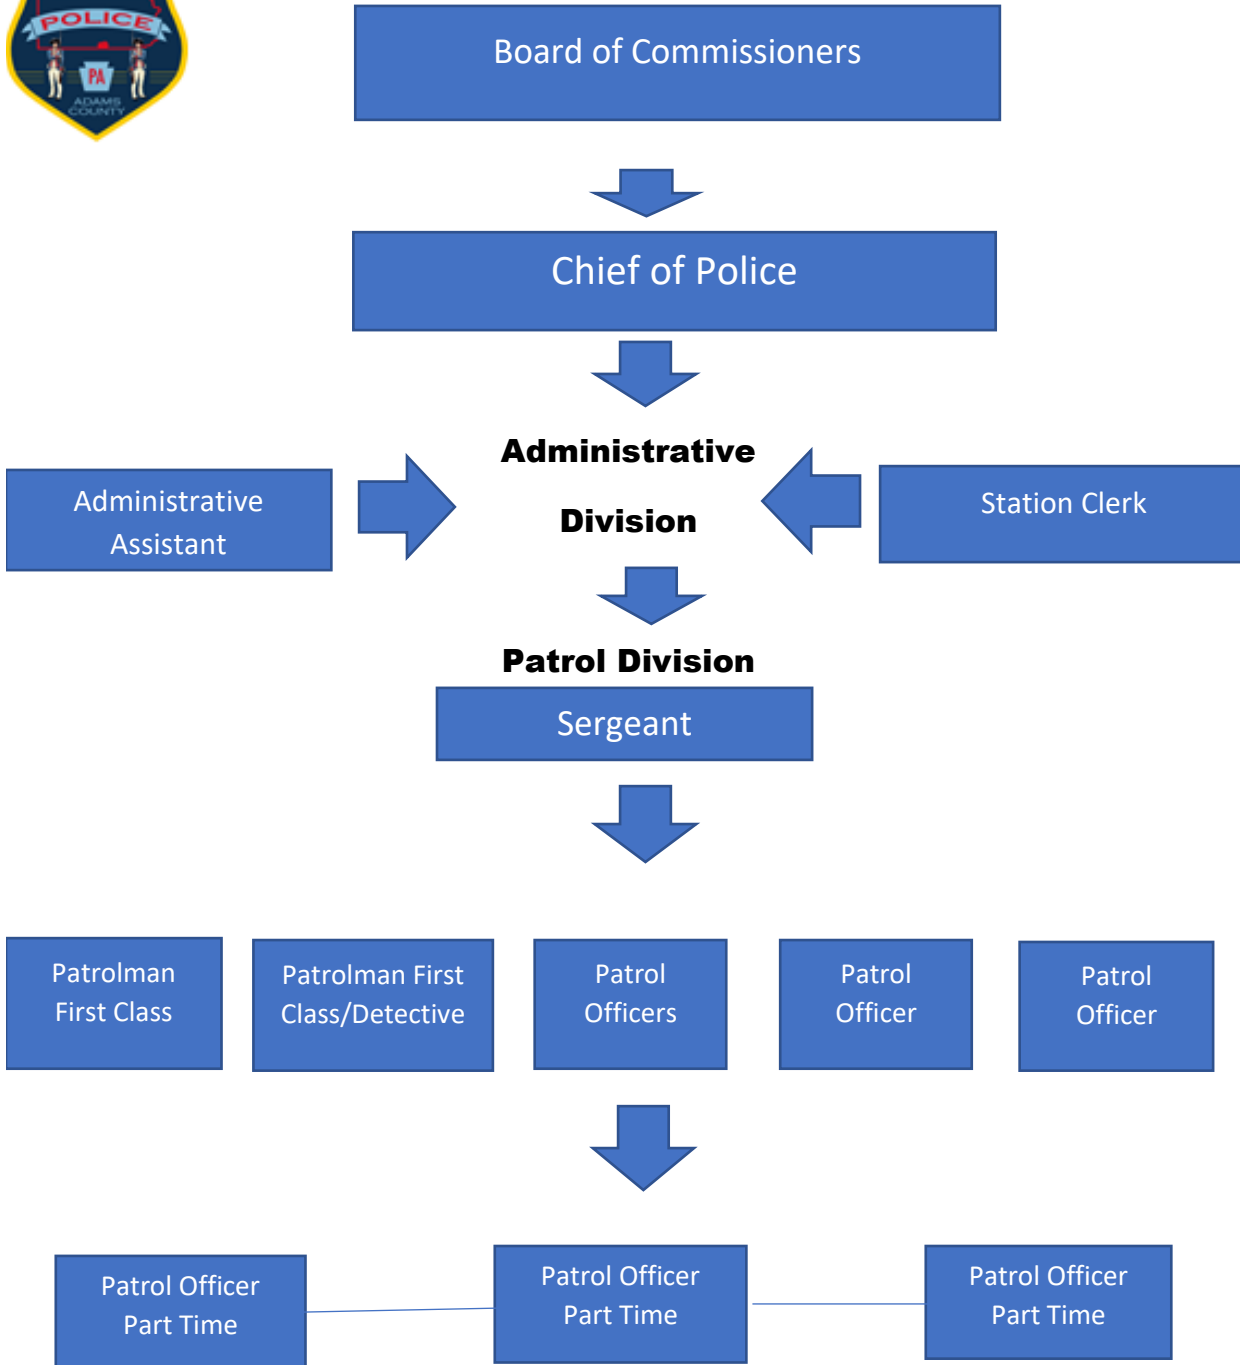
POLICE
PA
ADAMS COUNTY

Board of Commissioners

Chief of Police

Administrative Assistant

Administrative

Division

Station Clerk

Patrol Division

Sergeant

Patrolman First Class

Patrolman First Class/Detective

Patrol Officers

Patrol Officer

Patrol Officer

Patrol Officer Part Time

Patrol Officer Part Time

Patrol Officer Part Time